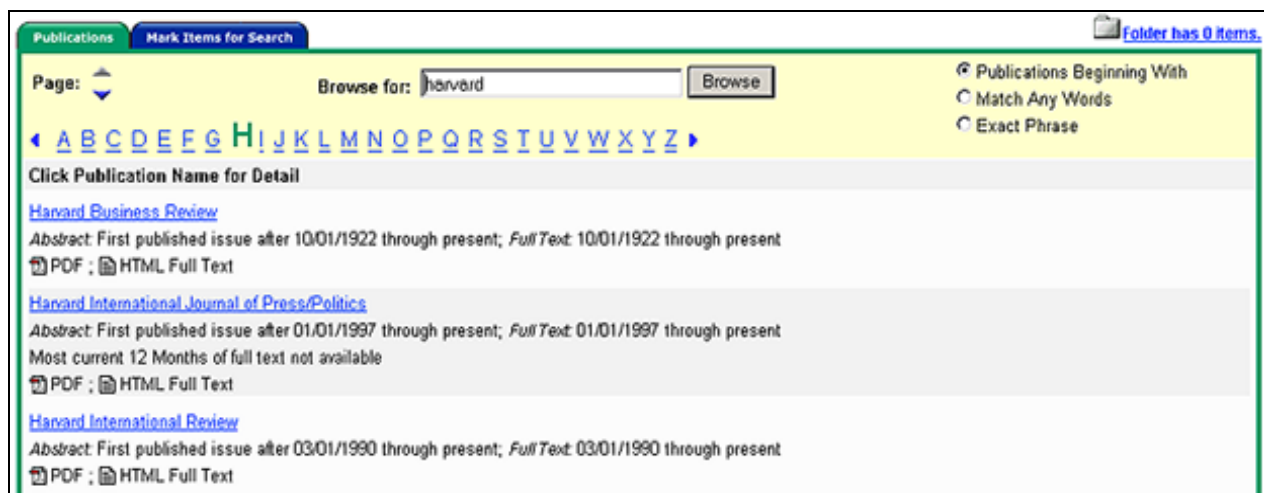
Publications Mark Items for Search

Folder has 0 items.

Page:

Browse for: harvard Browse

Publications Beginning With
Match Any Words
Exact Phrase

A B C D E F G H I J K L M N O P Q R S T U V W X Y Z

Click Publication Name for Detail

Harvard Business Review
*Abstract:* First published issue after 10/01/1922 through present; *Full Text:* 10/01/1922 through present
PDF ; HTML Full Text

Harvard International Journal of Press/Politics
*Abstract:* First published issue after 01/01/1997 through present; *Full Text:* 01/01/1997 through present
Most current 12 Months of full text not available
PDF ; HTML Full Text

Harvard International Review
*Abstract:* First published issue after 03/01/1990 through present; *Full Text:* 03/01/1990 through present
PDF ; HTML Full Text